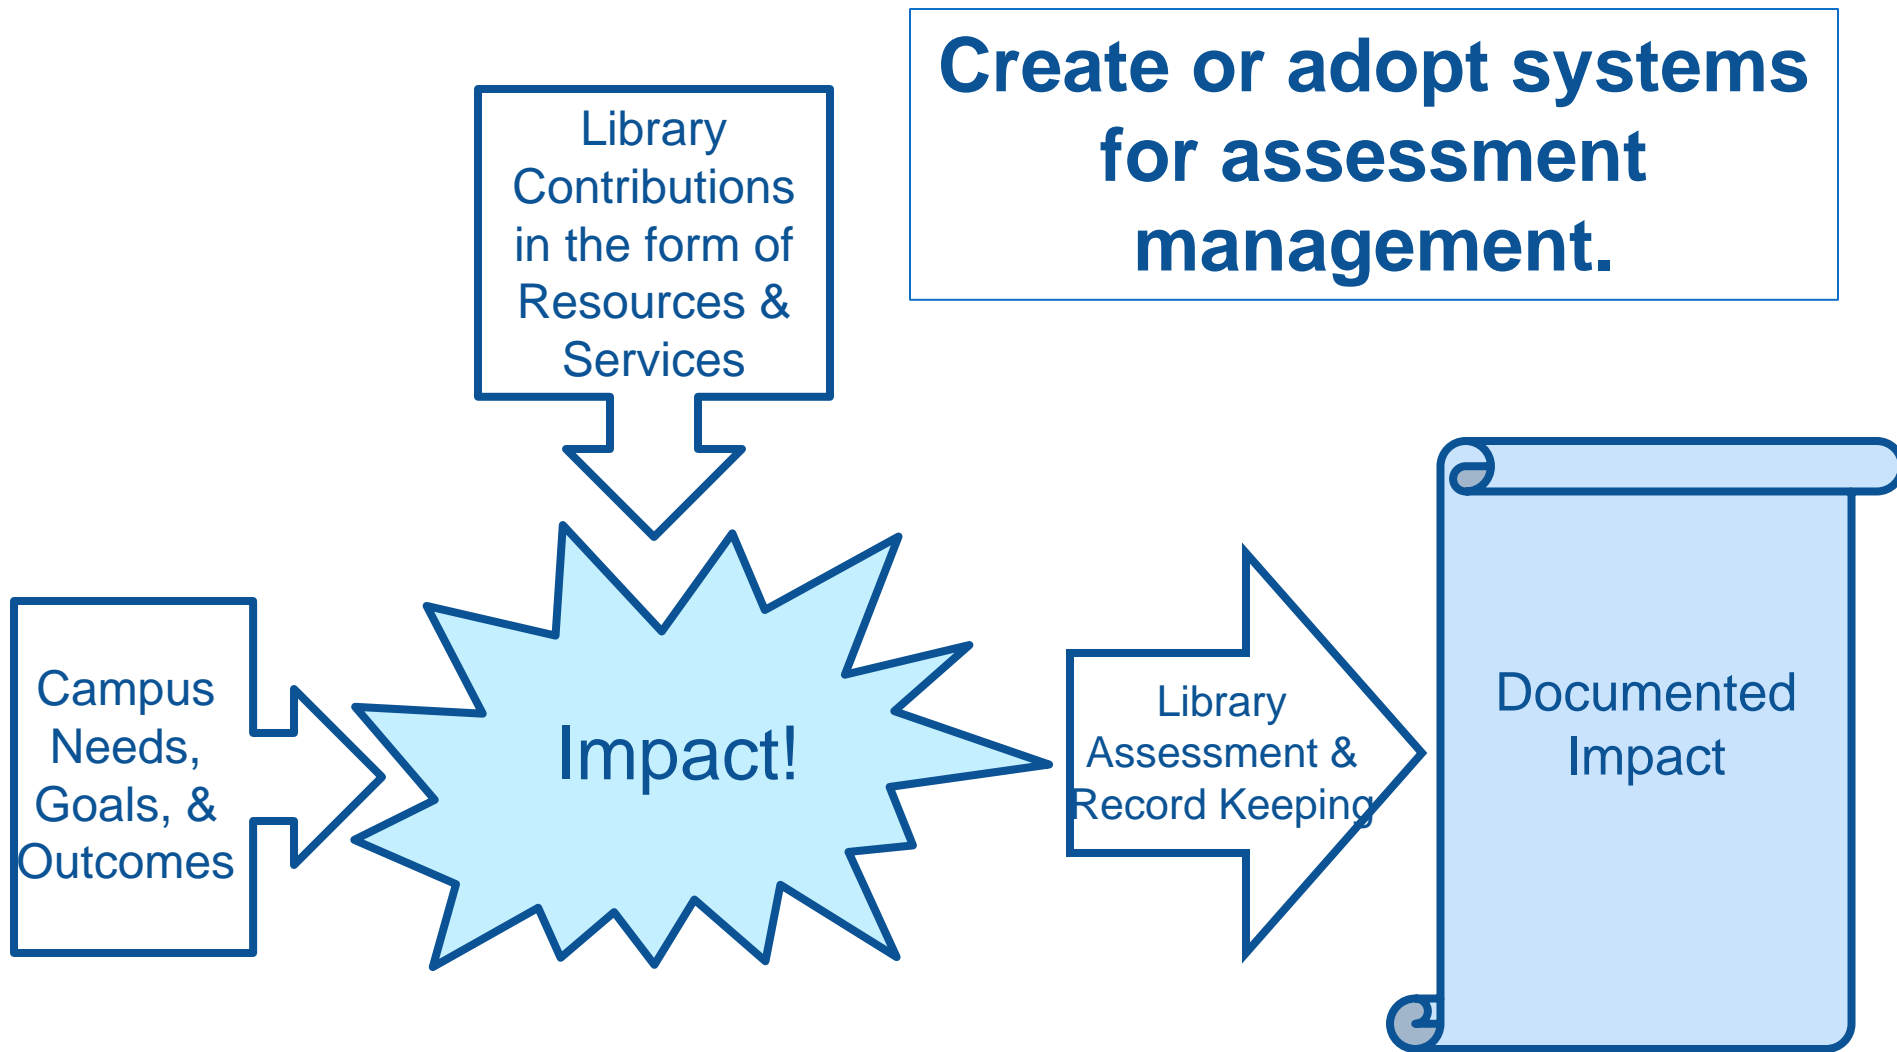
Create or adopt systems for assessment management.

Library Contributions in the form of Resources & Services

Campus Needs, Goals, & Outcomes

Impact!

Library Assessment & Record Keeping

Documented Impact